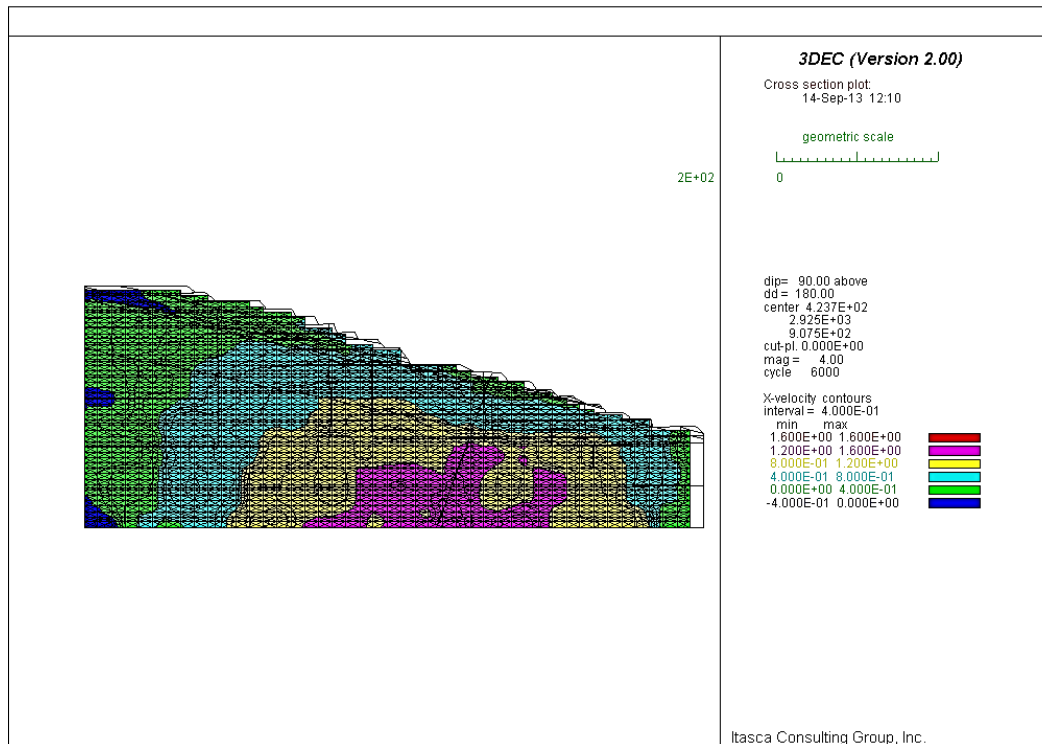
2E+02

3DEC (Version 2.00)

Cross section plot:
14-Sep-13 12:10

geometric scale

0

dip= 90.00 above
dd = 180.00
center 4.237E+02
2.925E+03
9.075E+02
cut-pl. 0.000E+00
mag = 4.00
cycle 6000

X-velocity contours
interval = 4.000E-01

| min | max |
|---|---|
| 1.600E+00 | 1.600E+00 |
| 1.200E+00 | 1.600E+00 |
| 8.000E-01 | 1.200E+00 |
| 4.000E-01 | 8.000E-01 |
| 0.000E+00 | 4.000E-01 |
| -4.000E-01 | 0.000E+00 |

Itasca Consulting Group, Inc.